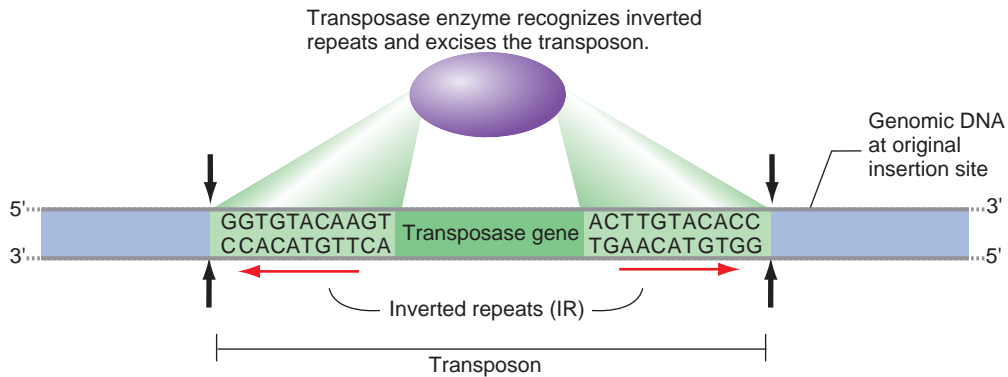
Transposase enzyme recognizes inverted repeats and excises the transposon.

Genomic DNA at original insertion site

5'

3'

GGTGTACAAGT
CCACATGTTCA

Transposase gene

ACTTGTACACC
TGAACATGTGG

3'

5'

Inverted repeats (IR)

Transposon